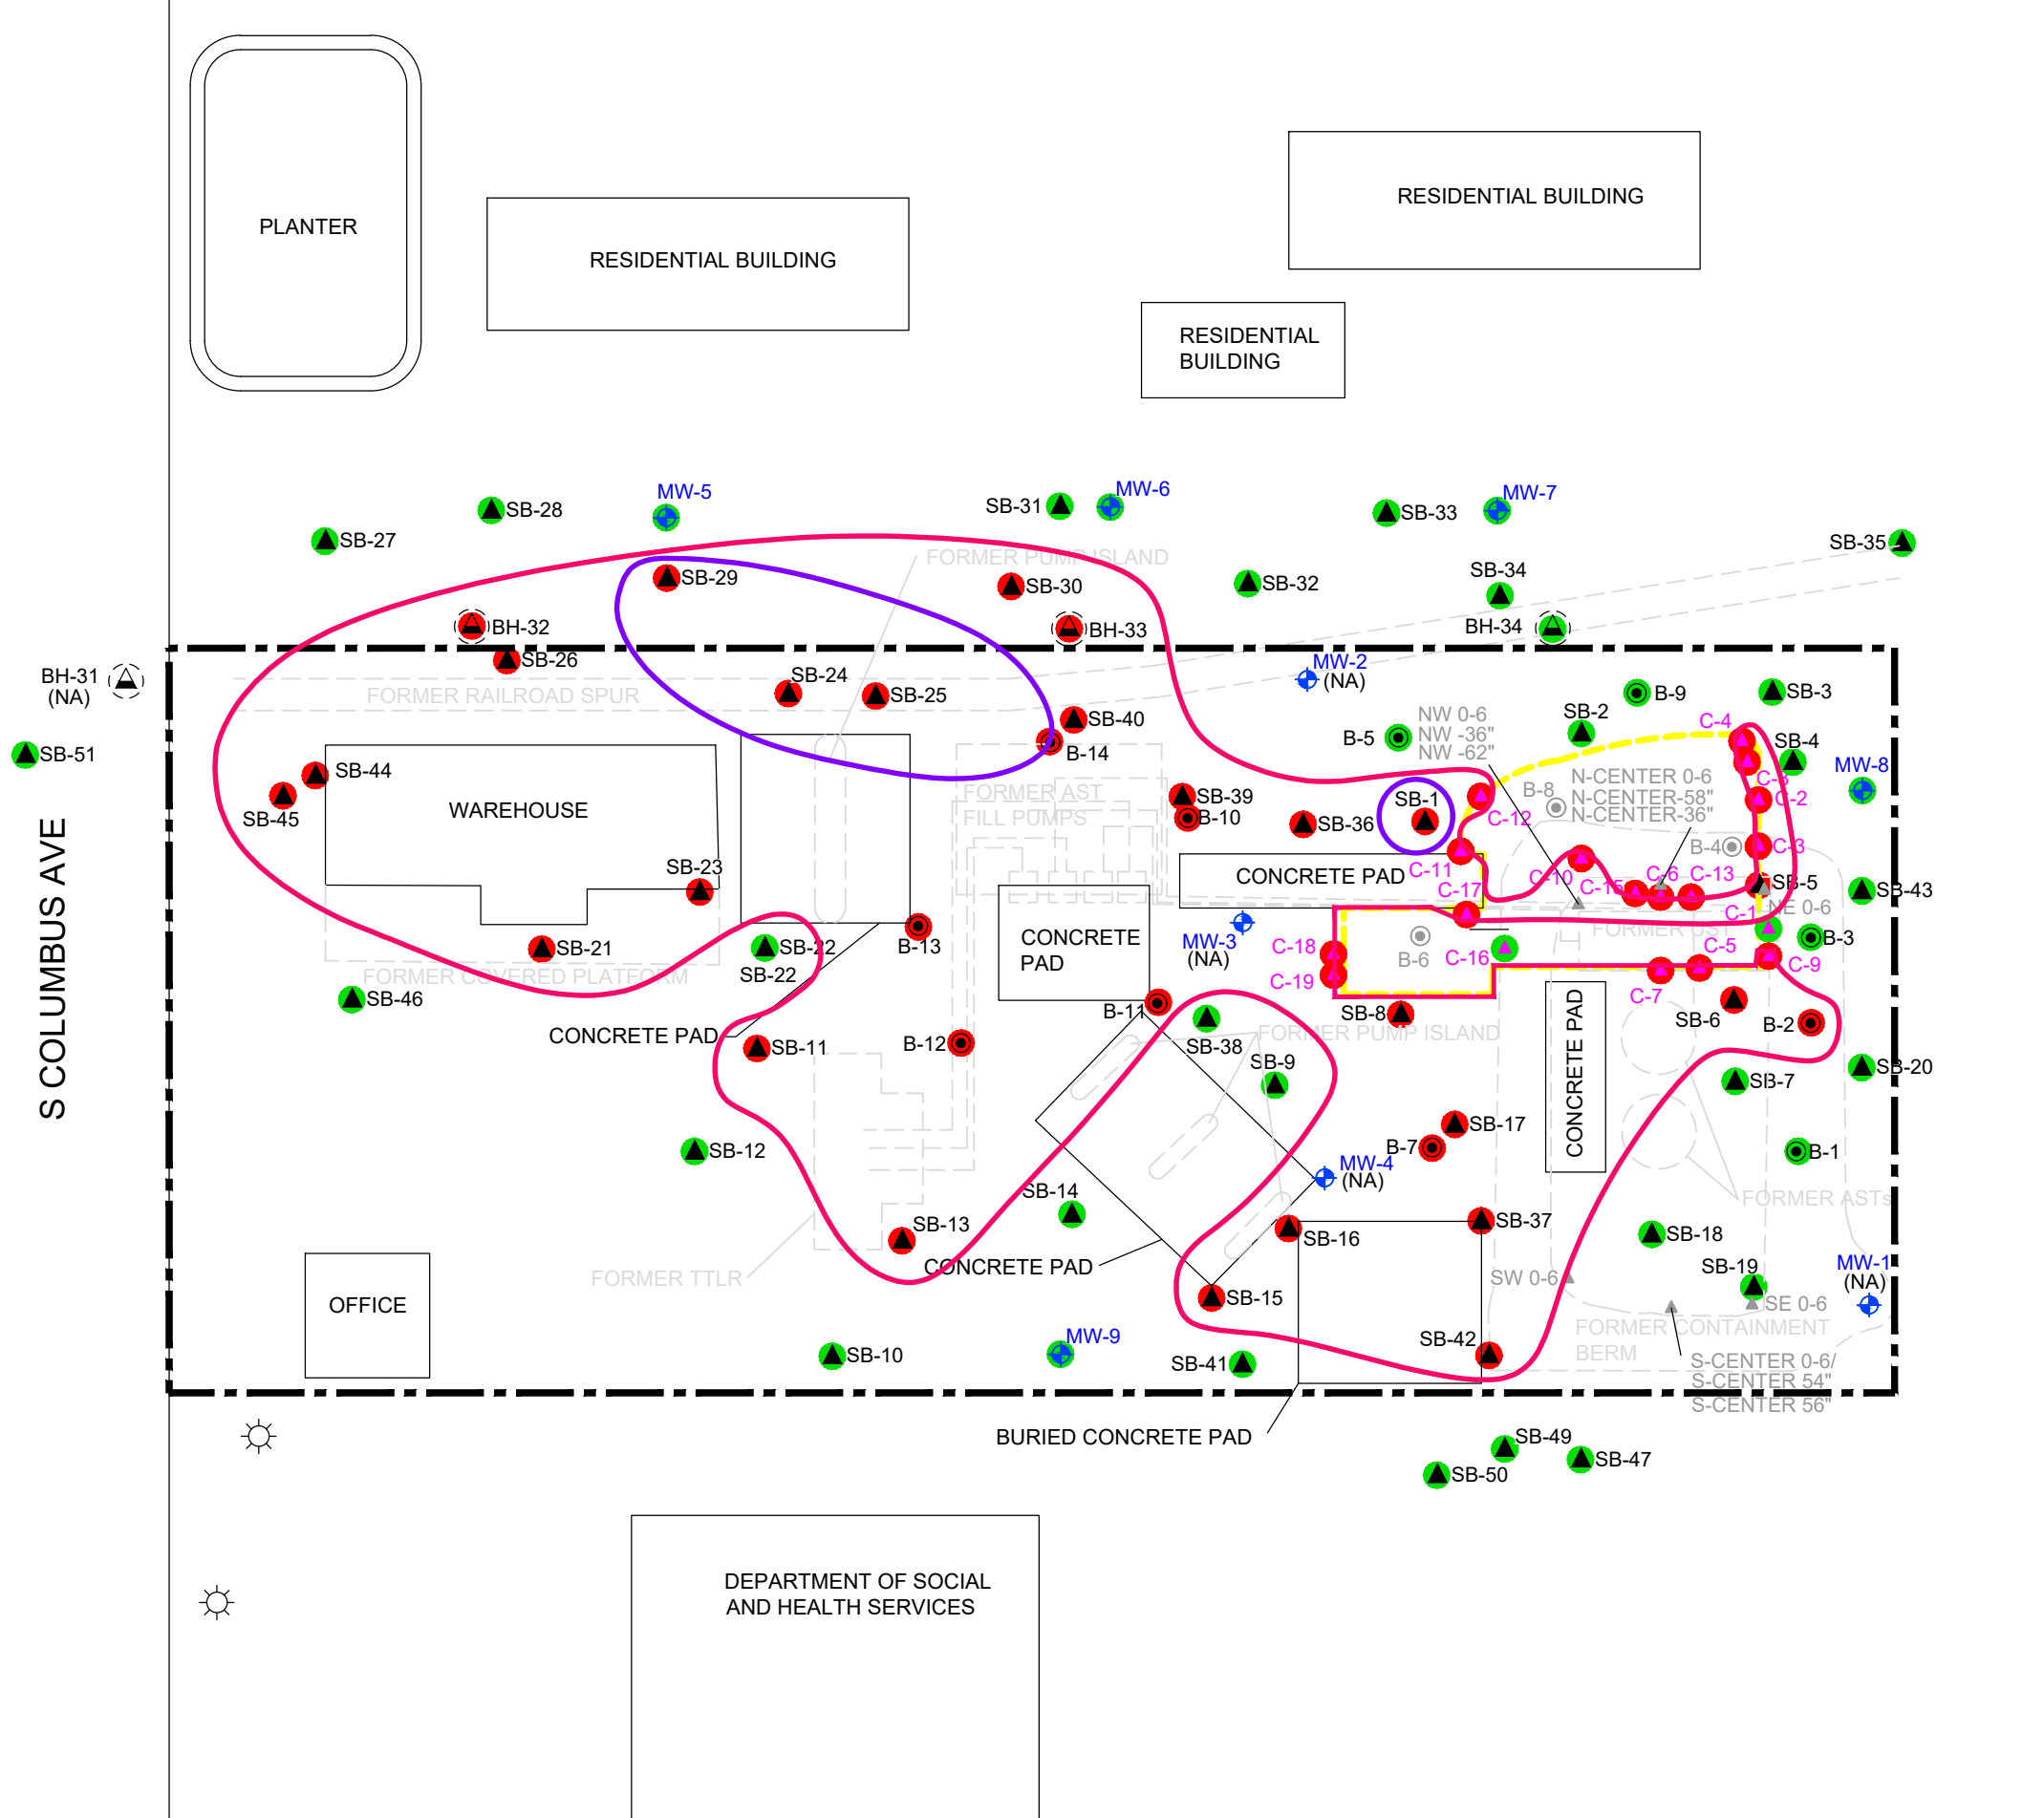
PLANTER

RESIDENTIAL BUILDING

RESIDENTIAL BUILDING

RESIDENTIAL BUILDING

S COLUMBUS AVE

SB-28 MW-5 SB-31 MW-6 SB-33 MW-7 SB-27 SB-35

FORMER PUMP ISLAND

SB-29 SB-30 SB-32 SB-34

BH-32 BH-33 BH-34

SB-26

BH-31 (NA)

MW-2 (NA)

SB-24 SB-25

FORMER RAILROAD SPUR

B-9 SB-3

SB-40

SB-51

B-14

B-5 NW 0-6 NW -36" NW -62"

SB-2 C-4 SB-4 MW-8

SB-44 WAREHOUSE

SB-45

FORMER AST FILL PUMPS

SB-39 B-10

SB-36 SB-1

B-8 N-CENTER 0-6 N-CENTER-58" N-CENTER-36"

C-3 C-2 C-12

B-4 C-8

SB-23

CONCRETE PAD C-11 C-17 C-10 C-15 C-6 C-13 SB-5 SB-43

NE 0-6 C-1

FORMER UST

SB-21 SB-22 SB-22 B-13

CONCRETE PAD

MW-3 (NA)

C-18 C-19 B-6 C-16 C-5 C-9 B-3

FORMER COVERED PLATFORM

SB-46

C-7

B-11 SB-8 SB-6 B-2

CONCRETE PAD

SB-11 B-12 SB-38 FORMER PUMP ISLAND

SB-9

CONCRETE PAD

SB-20

SB-7

SB-12

SB-17 B-7

MW-4 (NA)

B-1

FORMER ASTs

SB-14

SB-13 SB-37 SB-16

SB-18

FORMER TTLR

CONCRETE PAD

SW 0-6

SB-19 MW-1 (NA)

SE 0-6

SB-15

OFFICE

FORMER CONTAINMENT BERM

SB-42

MW-9

SB-10

SB-41

S-CENTER 0-6/ S-CENTER 54" S-CENTER 56"

BURIED CONCRETE PAD

SB-49 SB-47 SB-50

DEPARTMENT OF SOCIAL AND HEALTH SERVICES